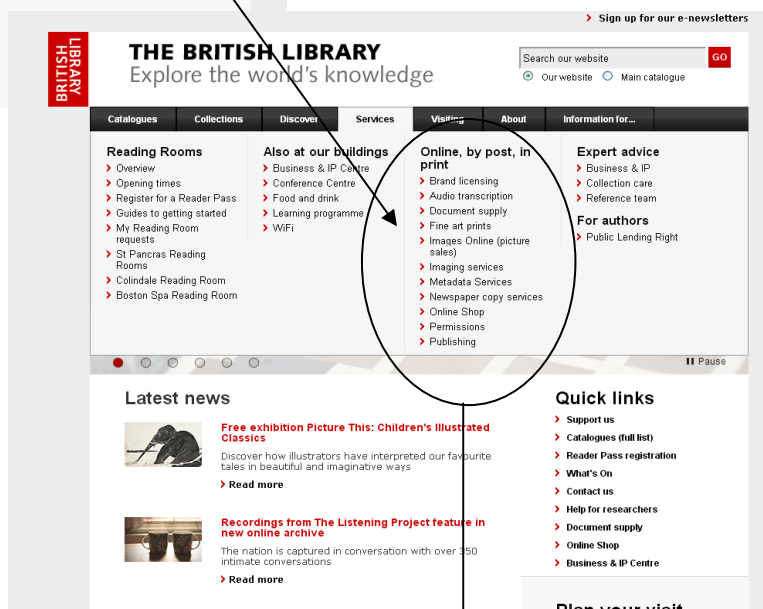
Sign up for our e-newsletters

BRITISH LIBRARY

THE BRITISH LIBRARY
Explore the world's knowledge

Search our website
GO
Our website
Main catalogue

Catalogues
Collections
Discover
Services
Visiting
About
Information for...

Reading Rooms
Overview
Opening times
Register for a Reader Pass
Guides to getting started
My Reading Room requests
St Pancras Reading Rooms
Colindale Reading Room
Boston Spa Reading Room

Also at our buildings
Business & IP Centre
Conference Centre
Food and drink
Learning programme
WiFi

Online, by post, in print
Brand licensing
Audio transcription
Document supply
Fine art prints
Images Online (picture sales)
Imaging services
Metadata Services
Newspaper copy services
Online Shop
Permissions
Publishing

Expert advice
Business & IP
Collection care
Reference team

For authors
Public Lending Right

Pause

Latest news

Free exhibition Picture This: Children's Illustrated Classics
Discover how illustrators have interpreted our favourite tales in beautiful and imaginative ways
Read more

Recordings from The Listening Project feature in new online archive
The nation is captured in conversation with over 350 intimate conversations
Read more

Quick links
Support us
Catalogues (full list)
Reader Pass registration
What's On
Contact us
Help for researchers
Document supply
Online Shop
Business & IP Centre

Plan your visit